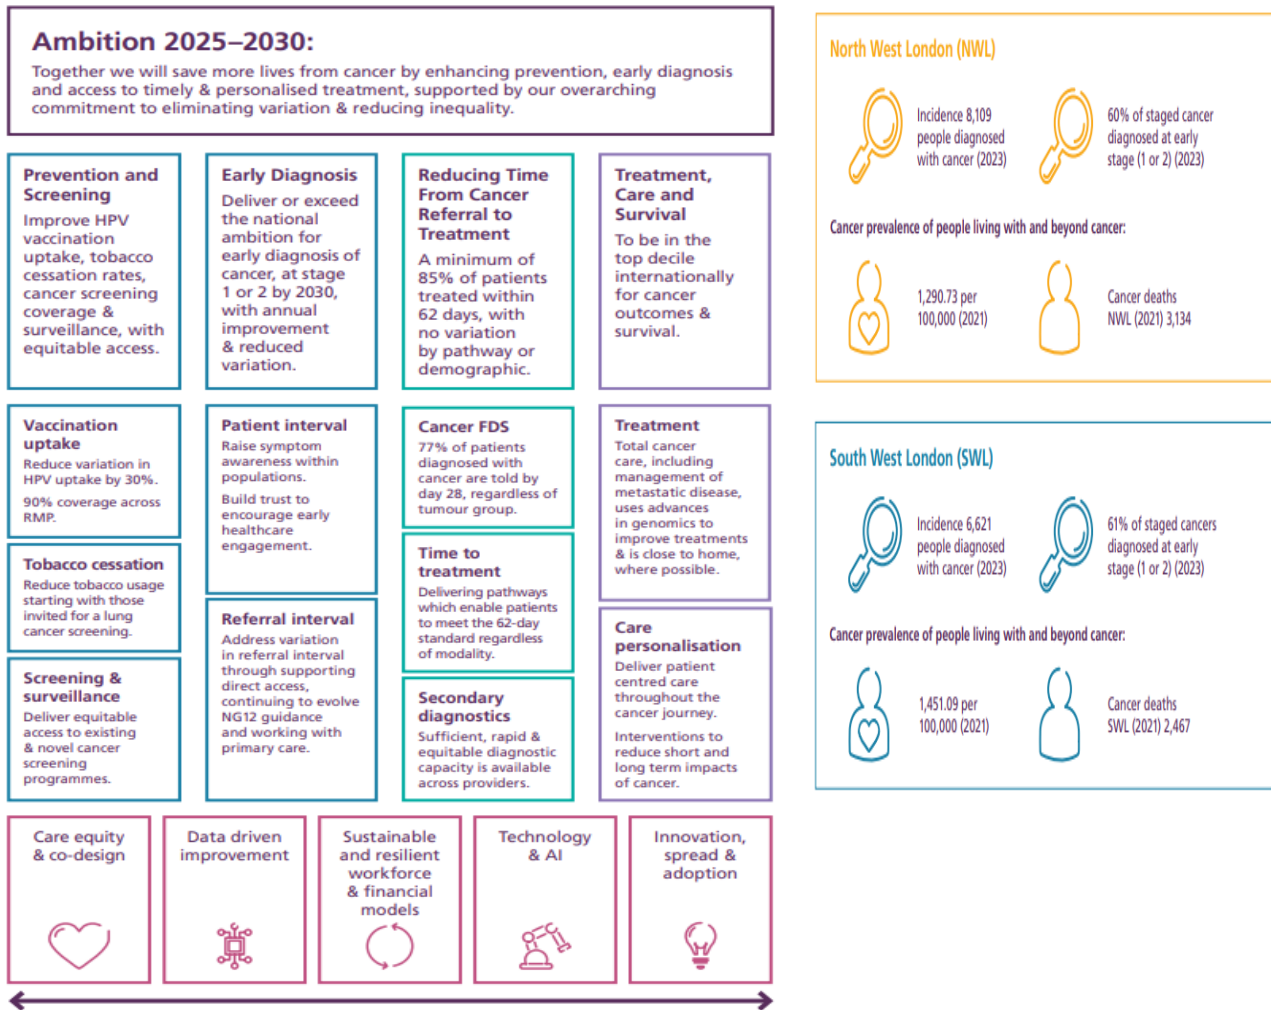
Ambition 2025–2030:

Together we will save more lives from cancer by enhancing prevention, early diagnosis and access to timely & personalised treatment, supported by our overarching commitment to eliminating variation & reducing inequality.

Prevention and Screening
Improve HPV vaccination uptake, tobacco cessation rates, cancer screening coverage & surveillance, with equitable access.

Early Diagnosis
Deliver or exceed the national ambition for early diagnosis of cancer, at stage 1 or 2 by 2030, with annual improvement & reduced variation.

Reducing Time From Cancer Referral to Treatment
A minimum of 85% of patients treated within 62 days, with no variation by pathway or demographic.

Treatment, Care and Survival
To be in the top decile internationally for cancer outcomes & survival.

Vaccination uptake
Reduce variation in HPV uptake by 30%.
90% coverage across RMP.

Tobacco cessation
Reduce tobacco usage starting with those invited for a lung cancer screening.

Screening & surveillance
Deliver equitable access to existing & novel cancer screening programmes.

Patient interval
Raise symptom awareness within populations.
Build trust to encourage early healthcare engagement.

Referral interval
Address variation in referral interval through supporting direct access, continuing to evolve NG12 guidance and working with primary care.

Cancer FDS
77% of patients diagnosed with cancer are told by day 28, regardless of tumour group.

Time to treatment
Delivering pathways which enable patients to meet the 62-day standard regardless of modality.

Secondary diagnostics
Sufficient, rapid & equitable diagnostic capacity is available across providers.

Treatment
Total cancer care, including management of metastatic disease, uses advances in genomics to improve treatments & is close to home, where possible.

Care personalisation
Deliver patient centred care throughout the cancer journey.
Interventions to reduce short and long term impacts of cancer.

Care equity & co-design

Data driven improvement

Sustainable and resilient workforce & financial models

Technology & AI

Innovation, spread & adoption

North West London (NWL)

Incidence 8,109 people diagnosed with cancer (2023)

60% of staged cancer diagnosed at early stage (1 or 2) (2023)

Cancer prevalence of people living with and beyond cancer:

1,290.73 per 100,000 (2021)

Cancer deaths NWL (2021) 3,134

South West London (SWL)

Incidence 6,621 people diagnosed with cancer (2023)

61% of staged cancers diagnosed at early stage (1 or 2) (2023)

Cancer prevalence of people living with and beyond cancer:

1,451.09 per 100,000 (2021)

Cancer deaths SWL (2021) 2,467